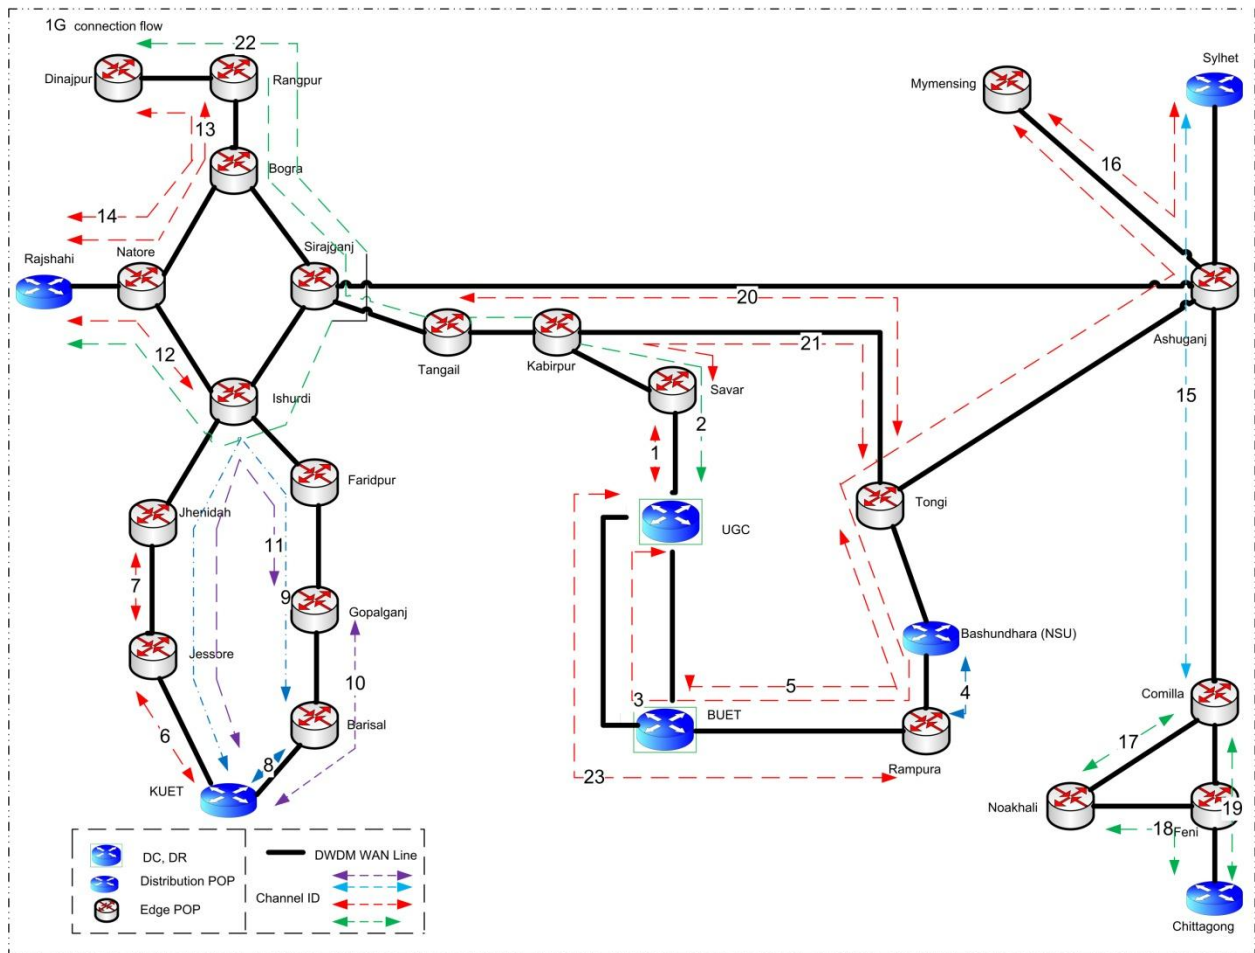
1G connection flow

22
Dinajpur
Rangpur
13
Bogra
14
Rajshahi
Natore
Sirajganj
12
Ishurdi
Tangail
Kabirpur
Savar
Faridpur
Jhenidah
11
7
9
Gopalganj
Jessore
10
6
Barisal
8
KUET
1
2
UGC
3
BUET
5
23
Rampura
4
Bashundhara (NSU)
Tongi
20
21
Mymensing
Sylhet
16
Ashuganj
15
Comilla
17
Noakhali
19
18
Feni
Chittagong

DC, DR
Distribution POP
Edge POP
DWDM WAN Line
Channel ID